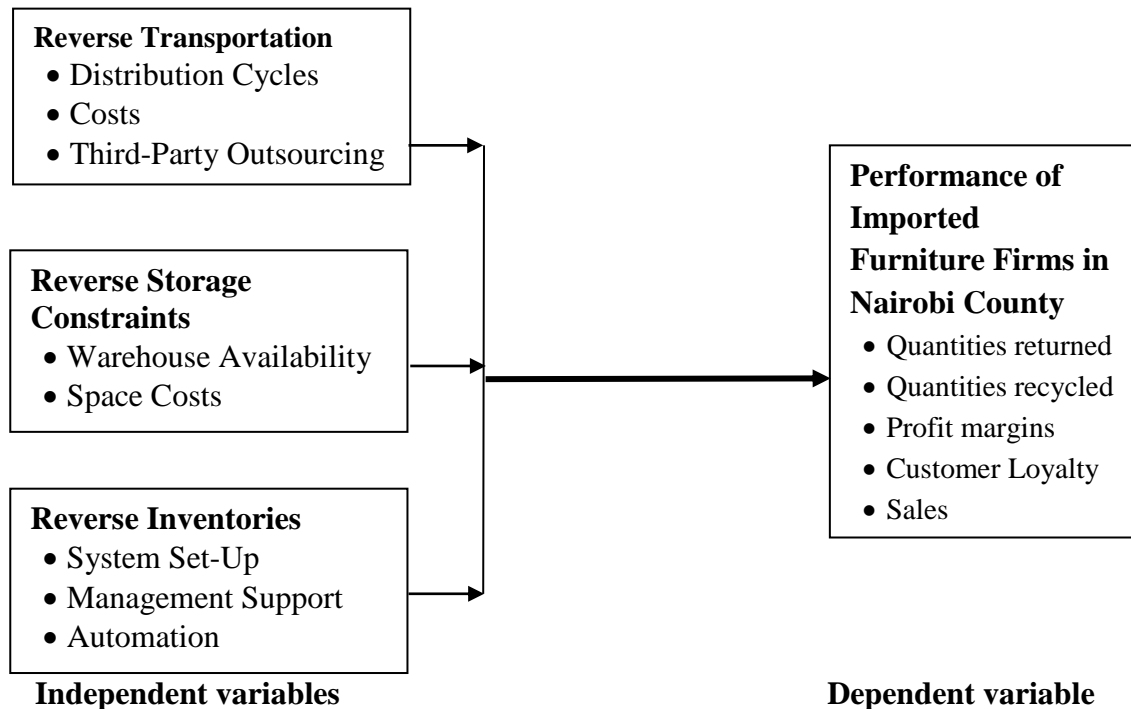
**Reverse Transportation**
- Distribution Cycles
- Costs
- Third-Party Outsourcing

**Reverse Storage Constraints**
- Warehouse Availability
- Space Costs

**Reverse Inventories**
- System Set-Up
- Management Support
- Automation

**Independent variables**

**Performance of Imported Furniture Firms in Nairobi County**
- Quantities returned
- Quantities recycled
- Profit margins
- Customer Loyalty
- Sales

**Dependent variable**